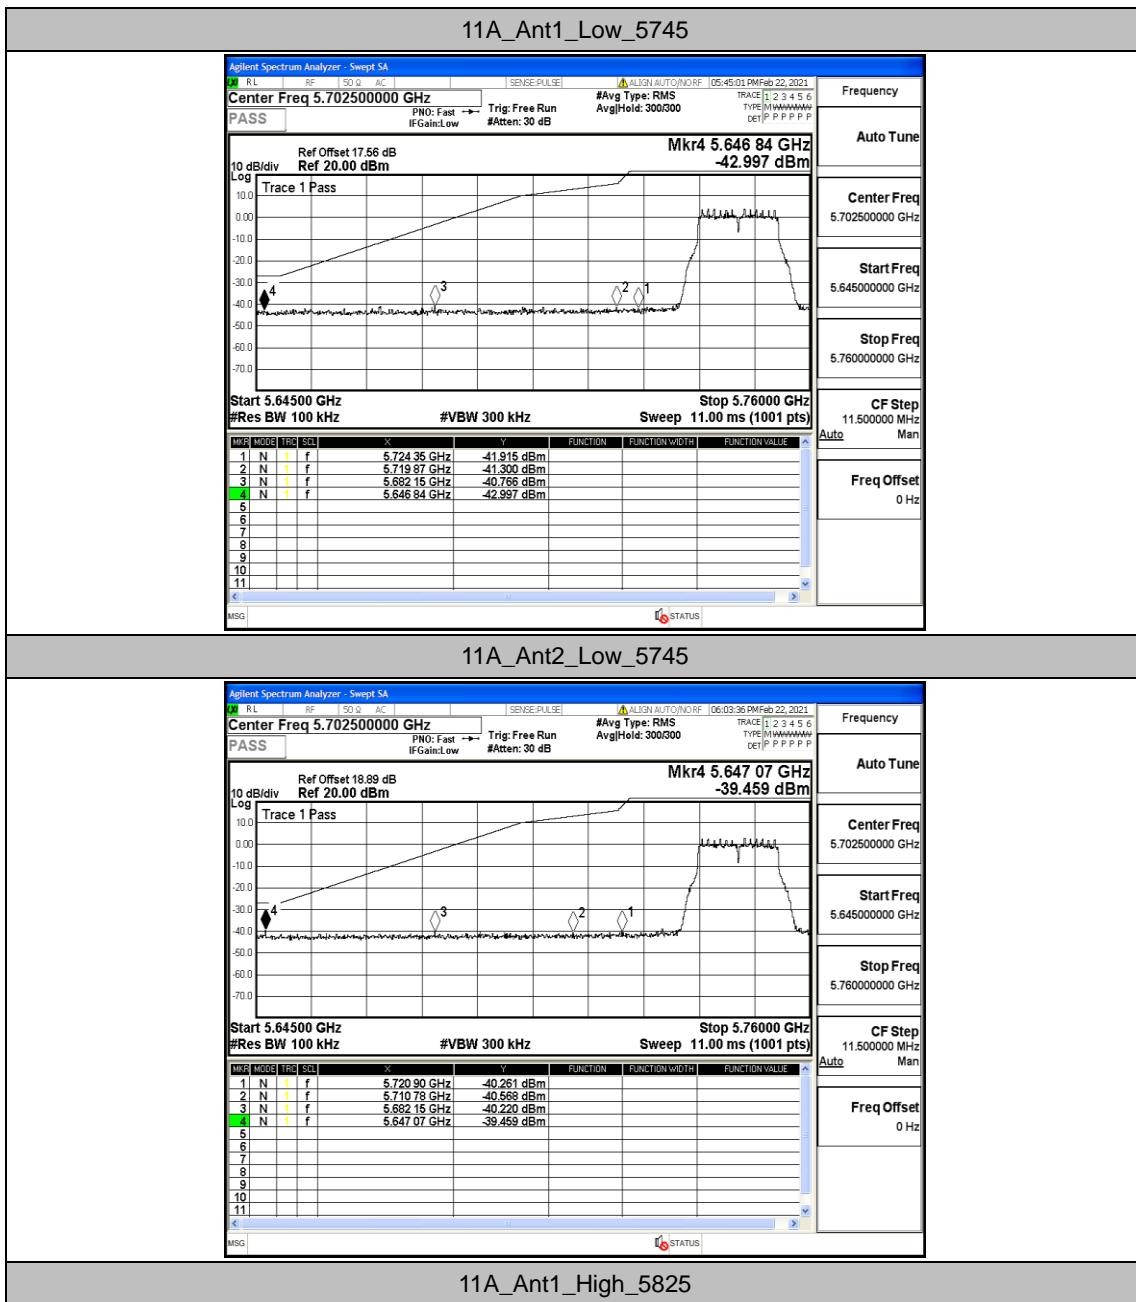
11A_Ant1_Low_5745

Agilent Spectrum Analyzer - Swept SA
RL RF 50 Ω AC SENSE:PULSE ALIGN AUTO/NO RF 05:45:01 PM Feb 22, 2021
Center Freq 5.702500000 GHz
PASS
PNO: Fast IFGain:Low
Trig: Free Run #Atten: 30 dB
#Avg Type: RMS Avg|Hold: 300/300
TRACE 1 2 3 4 5 6 TYPE M WWWWW DET P P P P P P
Frequency
Auto Tune
Ref Offset 17.56 dB
10 dB/div Ref 20.00 dBm
Log
Mkr4 5.646 84 GHz -42.997 dBm
Trace 1 Pass
10.0 0.00 -10.0 -20.0 -30.0 -40.0 -50.0 -60.0 -70.0
4 3 2 1
Start 5.64500 GHz
#Res BW 100 kHz
#VBW 300 kHz
Stop 5.76000 GHz
Sweep 11.00 ms (1001 pts)
Center Freq 5.702500000 GHz
Start Freq 5.645000000 GHz
Stop Freq 5.760000000 GHz
CF Step 11.500000 MHz Auto Man
Freq Offset 0 Hz

| MKR | MODE | TRC | SCL | X | Y | FUNCTION | FUNCTION WIDTH | FUNCTION VALUE |
|---|---|---|---|---|---|---|---|---|
| 1 | N | 1 | f | 5.724 35 GHz | -41.915 dBm | | | |
| 2 | N | 1 | f | 5.719 87 GHz | -41.300 dBm | | | |
| 3 | N | 1 | f | 5.682 15 GHz | -40.766 dBm | | | |
| 4 | N | 1 | f | 5.646 84 GHz | -42.997 dBm | | | |
| 5 | | | | | | | | |
| 6 | | | | | | | | |
| 7 | | | | | | | | |
| 8 | | | | | | | | |
| 9 | | | | | | | | |
| 10 | | | | | | | | |
| 11 | | | | | | | | |

MSG STATUS

11A_Ant2_Low_5745

Agilent Spectrum Analyzer - Swept SA
RL RF 50 Ω AC SENSE:PULSE ALIGN AUTO/NO RF 06:03:36 PM Feb 22, 2021
Center Freq 5.702500000 GHz
PASS
PNO: Fast IFGain:Low
Trig: Free Run #Atten: 30 dB
#Avg Type: RMS Avg|Hold: 300/300
TRACE 1 2 3 4 5 6 TYPE M WWWWW DET P P P P P P
Frequency
Auto Tune
Ref Offset 18.89 dB
10 dB/div Ref 20.00 dBm
Log
Mkr4 5.647 07 GHz -39.459 dBm
Trace 1 Pass
10.0 0.00 -10.0 -20.0 -30.0 -40.0 -50.0 -60.0 -70.0
4 3 2 1
Start 5.64500 GHz
#Res BW 100 kHz
#VBW 300 kHz
Stop 5.76000 GHz
Sweep 11.00 ms (1001 pts)
Center Freq 5.702500000 GHz
Start Freq 5.645000000 GHz
Stop Freq 5.760000000 GHz
CF Step 11.500000 MHz Auto Man
Freq Offset 0 Hz

| MKR | MODE | TRC | SCL | X | Y | FUNCTION | FUNCTION WIDTH | FUNCTION VALUE |
|---|---|---|---|---|---|---|---|---|
| 1 | N | 1 | f | 5.720 90 GHz | -40.261 dBm | | | |
| 2 | N | 1 | f | 5.710 78 GHz | -40.568 dBm | | | |
| 3 | N | 1 | f | 5.682 15 GHz | -40.220 dBm | | | |
| 4 | N | 1 | f | 5.647 07 GHz | -39.459 dBm | | | |
| 5 | | | | | | | | |
| 6 | | | | | | | | |
| 7 | | | | | | | | |
| 8 | | | | | | | | |
| 9 | | | | | | | | |
| 10 | | | | | | | | |
| 11 | | | | | | | | |

MSG STATUS

11A_Ant1_High_5825